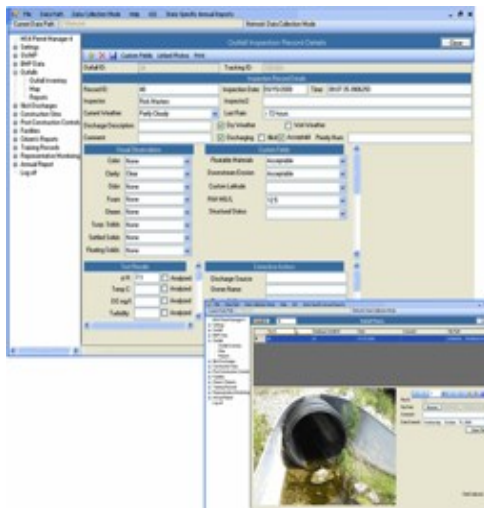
File Data Path Data Collection Mode Help GIS State Specific Annual Reports

Current Data Path Refresh Remote Data Collection Mode

Outfall Inspection Record Details

Close

Custom Fields Linked Photos Print

Outfall Id Tracking ID

Inspection Record Details

RecordID Inspection Date Time

Inspector Rick Masters Inspector2

Current Weather Partly Cloudy Last Rain < 72 hours

Discharge Description Dry Weather Wet Weather

Comment Discharging Illicit Acceptable Poorly Runs

Visual Observations

Color None

Clarity Clear

Odor None

Foam None

Sheen None

Susp. Solids None

Settled Solids None

Floating Solids None

Custom Fields

Floatable Materials Acceptable

Downstream Erosion Acceptable

Custom Latitude

Pole MSLS 12.5

Structural Status

Test Results

pH 7.1 Analyzed

Temp C Analyzed

DO mg/l Analyzed

Turbidity Analyzed

Corrective Action

Discharge Source

Owner Name

HCA Permit Manager

Settings

DoIMP

BMP Data

Outfalls

Outfall Inventory

Map

Reports

Illicit Discharges

Construction Sites

Post Construction Controls

Facilities

Citizen's Reports

Training Records

Representative Monitoring

Annual Report

Log off